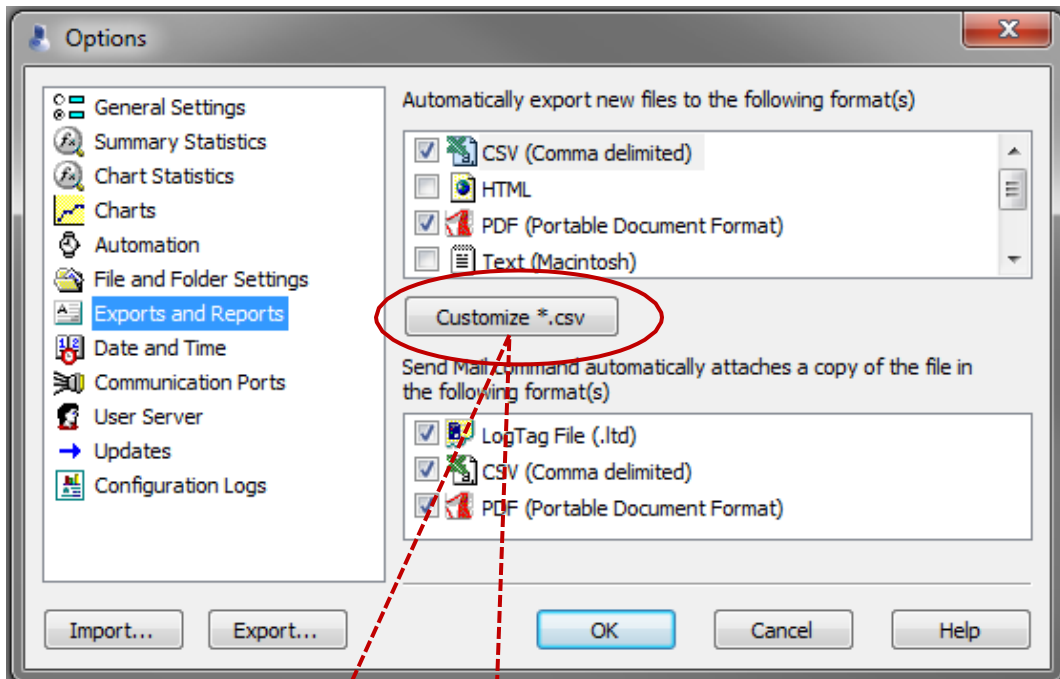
Options

General Settings
Summary Statistics
Chart Statistics
Charts
Automation
File and Folder Settings
Exports and Reports
Date and Time
Communication Ports
User Server
Updates
Configuration Logs

Automatically export new files to the following format(s)

CSV (Comma delimited)
HTML
PDF (Portable Document Format)
Text (Macintosh)

Customize *.csv

Send Mail command automatically attaches a copy of the file in the following format(s)

LogTag File (.ltd)
CSV (Comma delimited)
PDF (Portable Document Format)

Import...
Export...
OK
Cancel
Help